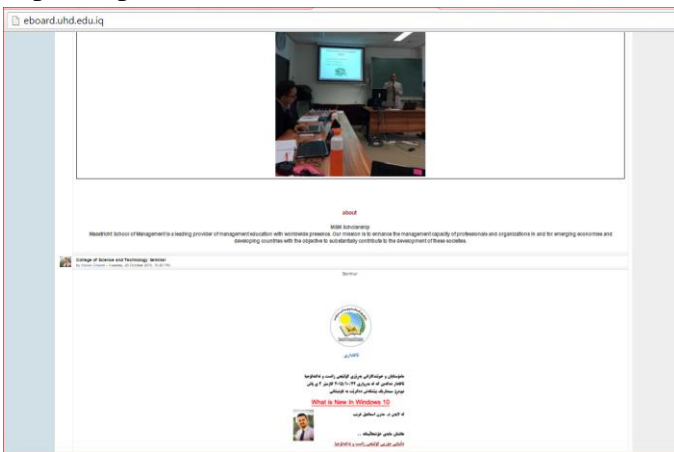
eboard.uhd.edu.iq

about

MSM Scholarship

Maastricht School of Management is a leading provider of management education with worldwide presence. Our mission is to enhance the management capacity of professionals and organizations in and for emerging economies and developing countries with the objective to substantially contribute to the development of these societies.

College of Science and Technology: Seminar

by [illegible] - Tuesday, 20 October 2015, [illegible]

Seminar

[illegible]

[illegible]

What is New in Windows 10

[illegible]

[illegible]

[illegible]